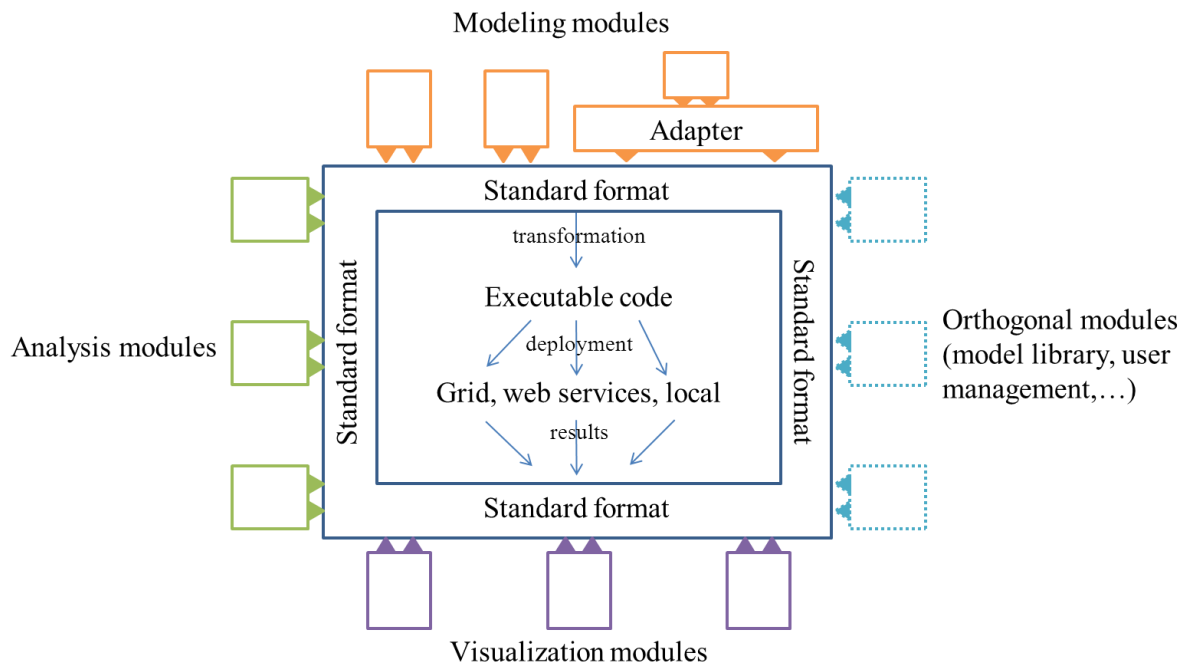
Modeling modules

Adapter

Standard format

transformation

Executable code

deployment

Grid, web services, local

results

Standard format

Standard format

Standard format

Analysis modules

Orthogonal modules (model library, user management,…)

Visualization modules